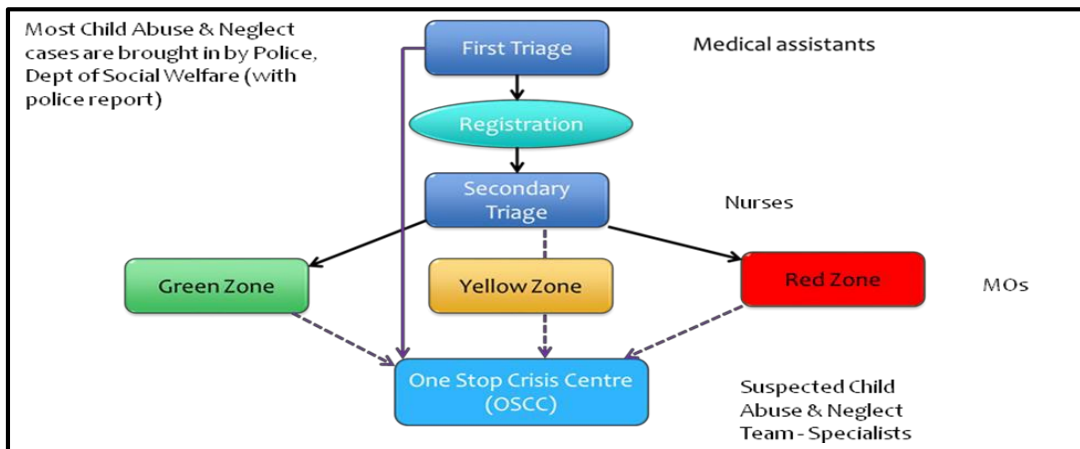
Most Child Abuse & Neglect cases are brought in by Police, Dept of Social Welfare (with police report)

First Triage

Medical assistants

Registration

Secondary Triage

Nurses

Green Zone

Yellow Zone

Red Zone

MOs

One Stop Crisis Centre (OSCC)

Suspected Child Abuse & Neglect Team - Specialists